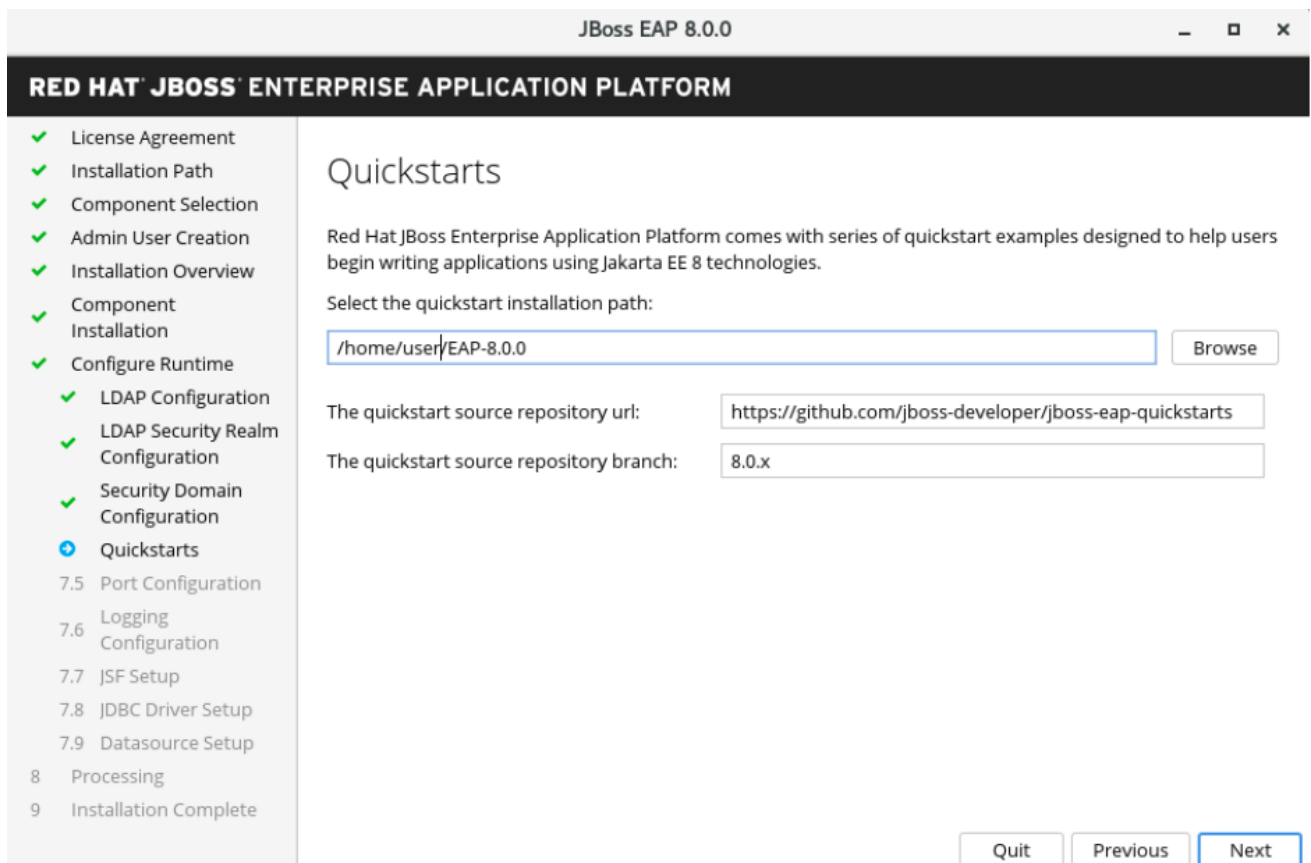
JBoss EAP 8.0.0

RED HAT JBOSS ENTERPRISE APPLICATION PLATFORM

License Agreement
Installation Path
Component Selection
Admin User Creation
Installation Overview
Component Installation
Configure Runtime
LDAP Configuration
LDAP Security Realm Configuration
Security Domain Configuration
Quickstarts
7.5 Port Configuration
7.6 Logging Configuration
7.7 JSF Setup
7.8 JDBC Driver Setup
7.9 Datasource Setup
8 Processing
9 Installation Complete

Quickstarts

Red Hat JBoss Enterprise Application Platform comes with series of quickstart examples designed to help users begin writing applications using Jakarta EE 8 technologies.

Select the quickstart installation path:

/home/user/EAP-8.0.0

Browse

The quickstart source repository url: https://github.com/jboss-developer/jboss-eap-quickstarts

The quickstart source repository branch: 8.0.x

Quit Previous Next